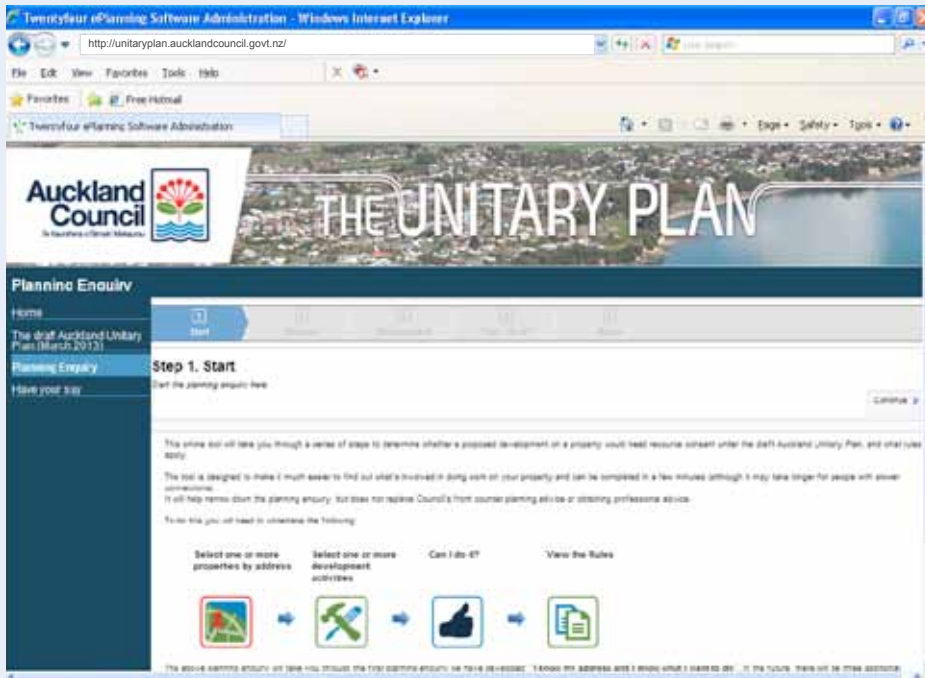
Twentyfour ePlanning Software Administration - Windows Internet Explorer

http://unitaryplan.aucklandcouncil.govt.nz/

File Edit View Favorites Tools Help

Favorites Free Hotmail

Twentyfour ePlanning Software Administration

Page • Safety • Tools •

Auckland Council

THE UNITARY PLAN

Planning Enquiry

Home

The draft Auckland Unitary Plan (March 2013)

Planning Enquiry

Have your say

Start

Step 1. Start

Start the planning enquiry here

Continue

This online tool will take you through a series of steps to determine whether a proposed development on a property would need resource consent under the draft Auckland Unitary Plan, and what rules apply.

The tool is designed to make it much easier to find out what's involved in doing work on your property and can be completed in a few minutes (although it may take longer for people with slower connections).
It will help narrow down the planning enquiry, but does not replace Council's front counter planning advice or obtaining professional advice.

To do this you will need to undertake the following:

Select one or more properties by address

Select one or more development activities

Can I do it?

View the Rules

The above planning enquiry will take you through the first planning enquiry we have developed: "I know the address and I know what I want to do". In the future, there will be three additional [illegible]